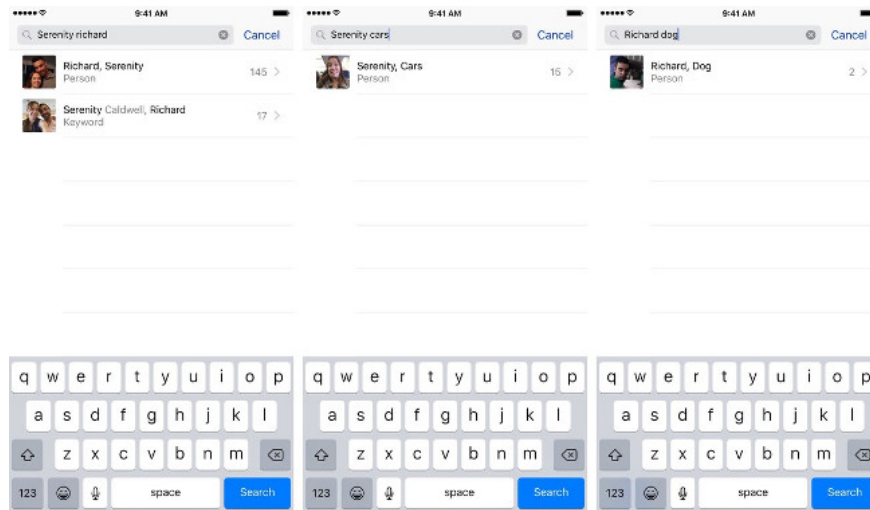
9:41 AM

Serenity richard

Cancel

Richard, Serenity
Person
145 >

Serenity Caldwell, Richard
Keyword
17 >

q w e r t y u i o p
a s d f g h j k l
z x c v b n m
123 space Search

9:41 AM

Serenity cars

Cancel

Serenity, Cars
Person
15 >

q w e r t y u i o p
a s d f g h j k l
z x c v b n m
123 space Search

9:41 AM

Richard dog

Cancel

Richard, Dog
Person
2 >

q w e r t y u i o p
a s d f g h j k l
z x c v b n m
123 space Search